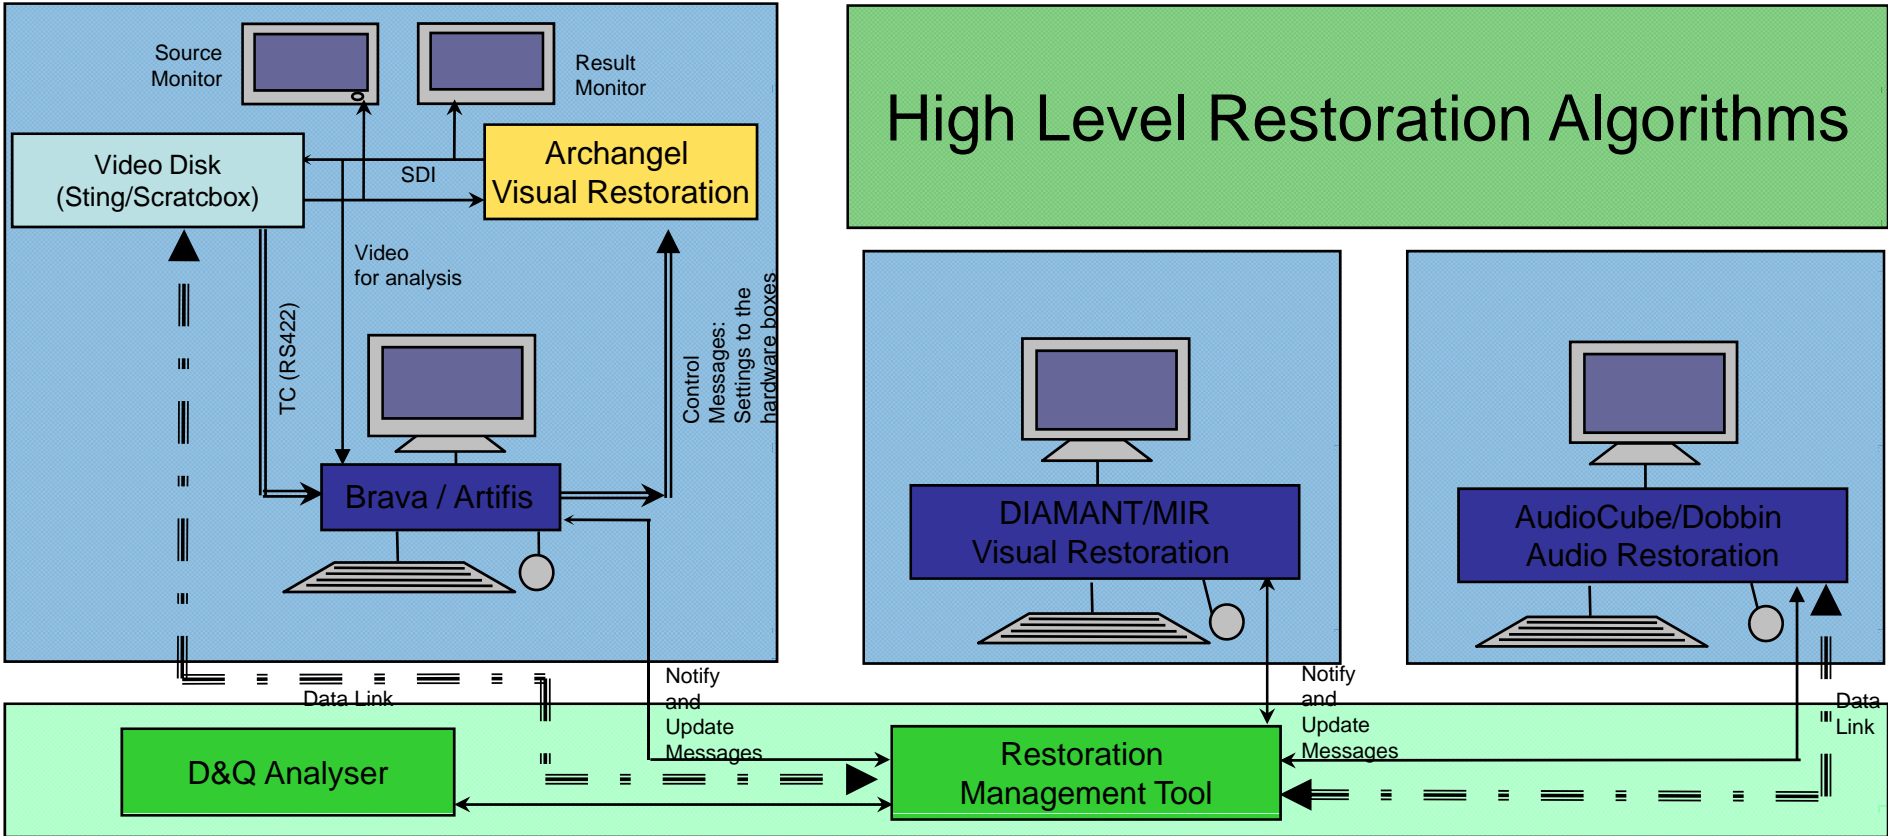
Source Monitor

Result Monitor

Video Disk (Sting/Scratcbox)

SDI

Archangel Visual Restoration

Video for analysis

TC (RS422)

Control Messages: Settings to the hardware boxes

Brava / Artifis

High Level Restoration Algorithms

DIAMANT/MIR Visual Restoration

AudioCube/Dobbin Audio Restoration

Data Link

Notify and Update Messages

Notify and Update Messages

Data Link

D&Q Analyser

Restoration Management Tool